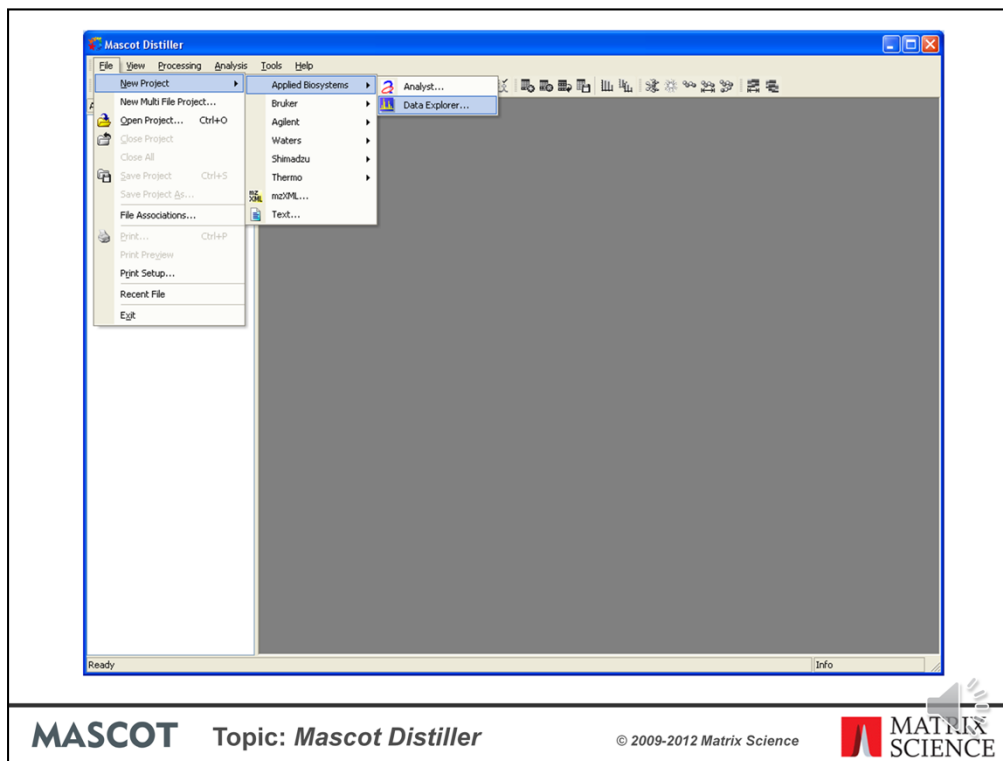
Mascot Distiller

File View Processing Analysis Tools Help

New Project
New Multi File Project...
Open Project... Ctrl+O
Close Project
Close All
Save Project Ctrl+S
Save Project As...
File Associations...
Print... Ctrl+P
Print Preview
Print Setup...
Recent File
Exit

Applied Biosystems
Bruker
Agilent
Waters
Shimadzu
Thermo
mzXML...
Text...

Analyst...
Data Explorer...

Ready

Info

MASCOT Topic: Mascot Distiller © 2009-2012 Matrix Science MATRIX SCIENCE